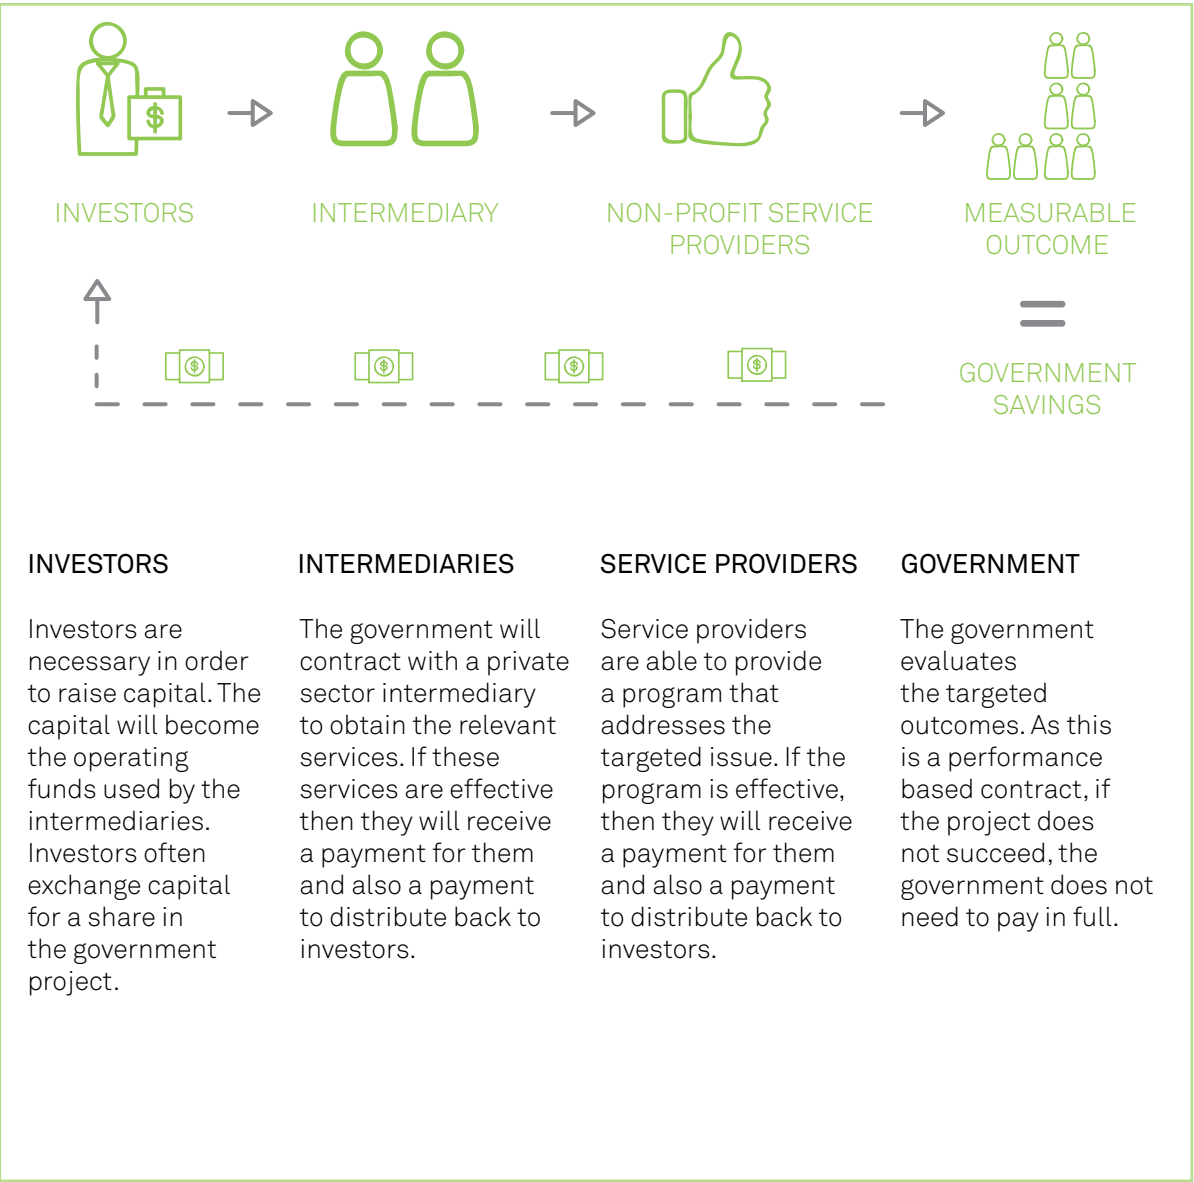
INVESTORS

INTERMEDIARY

NON-PROFIT SERVICE PROVIDERS

MEASURABLE OUTCOME

=

GOVERNMENT SAVINGS

INVESTORS

Investors are necessary in order to raise capital. The capital will become the operating funds used by the intermediaries. Investors often exchange capital for a share in the government project.

INTERMEDIARIES

The government will contract with a private sector intermediary to obtain the relevant services. If these services are effective then they will receive a payment for them and also a payment to distribute back to investors.

SERVICE PROVIDERS

Service providers are able to provide a program that addresses the targeted issue. If the program is effective, then they will receive a payment for them and also a payment to distribute back to investors.

GOVERNMENT

The government evaluates the targeted outcomes. As this is a performance based contract, if the project does not succeed, the government does not need to pay in full.